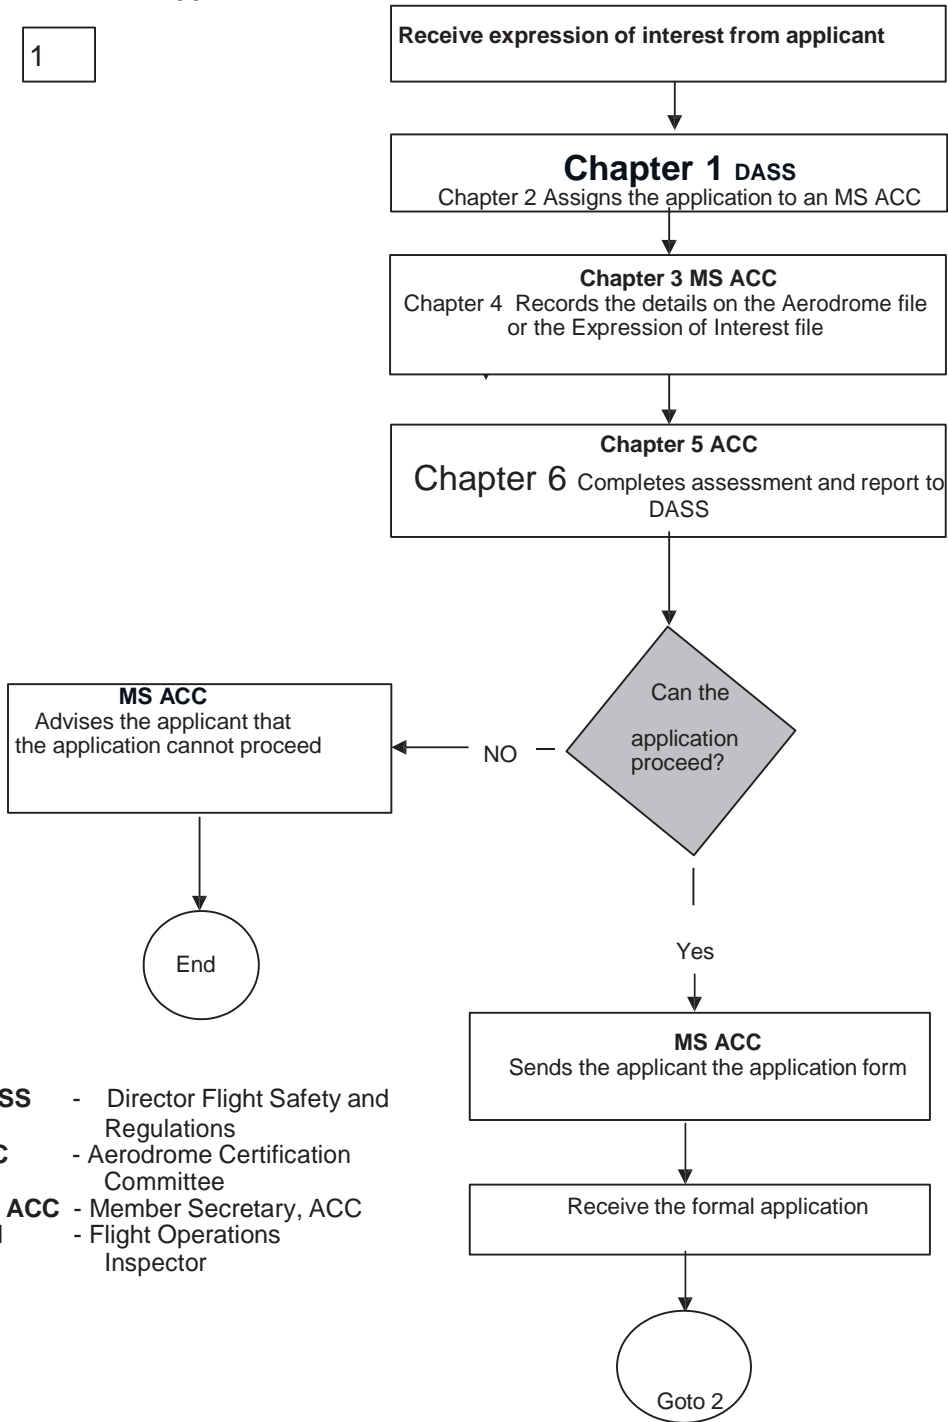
1

Receive expression of interest from applicant

Chapter 1 DASS
Chapter 2 Assigns the application to an MS ACC

Chapter 3 MS ACC
Chapter 4 Records the details on the Aerodrome file or the Expression of Interest file

Chapter 5 ACC
Chapter 6 Completes assessment and report to DASS

Can the application proceed?

NO

MS ACC
Advises the applicant that the application cannot proceed

End

Yes

MS ACC
Sends the applicant the application form

Receive the formal application

Goto 2

SS - Director Flight Safety and Regulations
C - Aerodrome Certification Committee
ACC - Member Secretary, ACC
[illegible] - Flight Operations Inspector